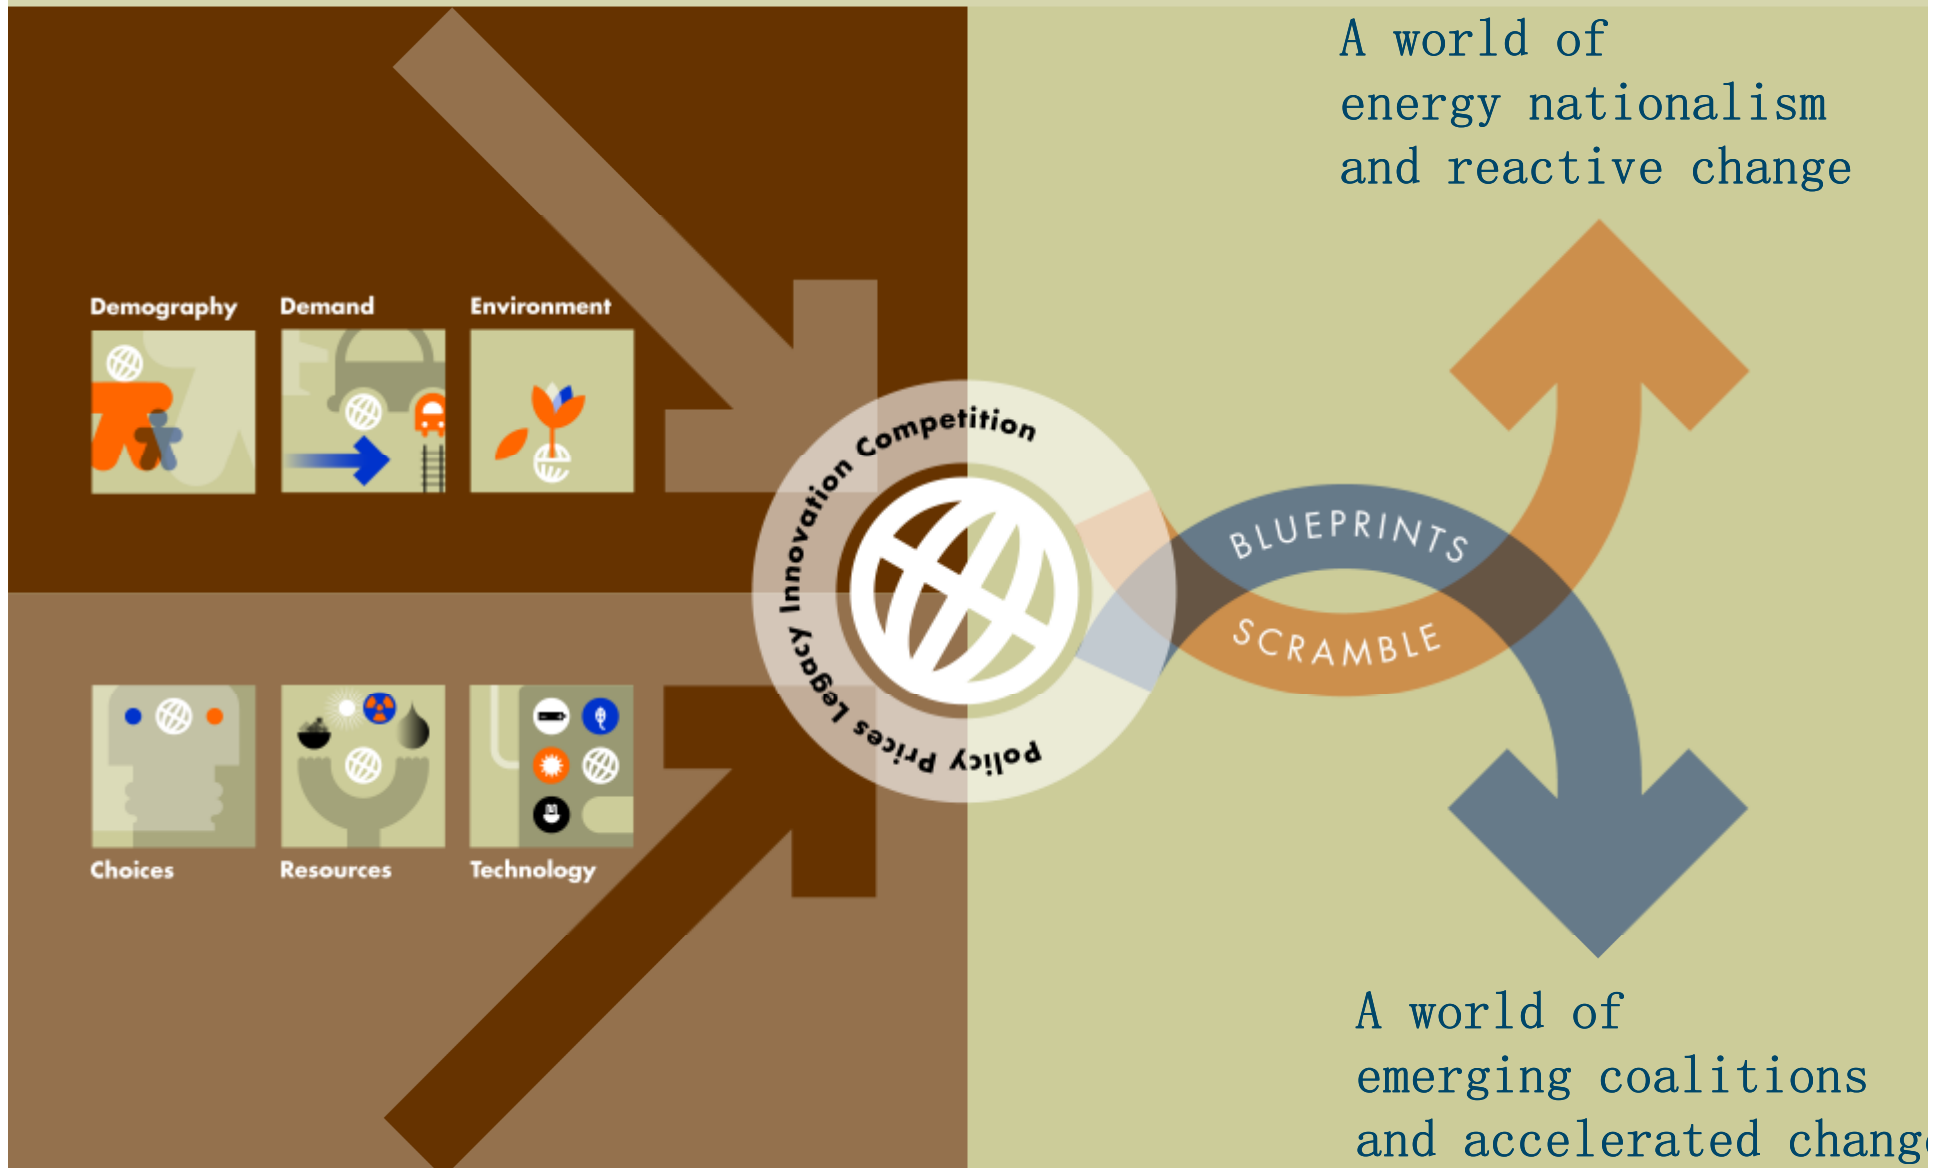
A world of
energy nationalism
and reactive change

Demography
Demand
Environment

Choices
Resources
Technology

Competition
Innovation
Legacy
Prices
Policy

BLUEPRINTS
SCRAMBLE

A world of
emerging coalitions
and accelerated chang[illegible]